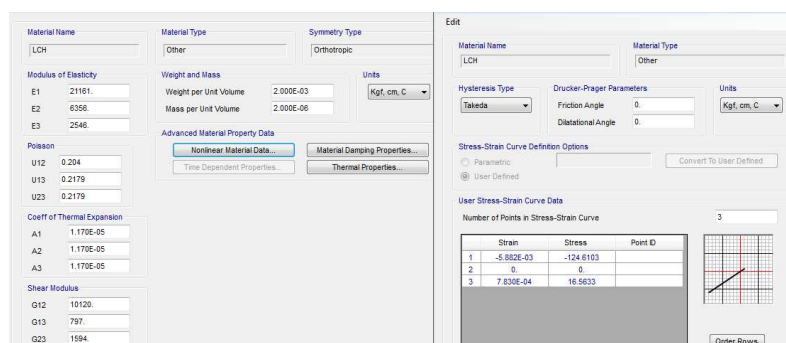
Material Name
LCH

Material Type
Other

Symmetry Type
Orthotropic

Modulus of Elasticity
E1 21161.
E2 6356.
E3 2546.

Weight and Mass
Weight per Unit Volume 2.000E-03
Mass per Unit Volume 2.000E-06

Units
Kgf, cm, C

Advanced Material Property Data
Nonlinear Material Data...
Material Damping Properties...
Time Dependent Properties...
Thermal Properties...

Poisson
U12 0.204
U13 0.2179
U23 0.2179

Coeff of Thermal Expansion
A1 1.170E-05
A2 1.170E-05
A3 1.170E-05

Shear Modulus
G12 10120.
G13 797.
G23 1594.

Edit

Material Name
LCH

Material Type
Other

Hysteresis Type
Takeda

Drucker-Prager Parameters
Friction Angle 0.
Dilatational Angle 0.

Units
Kgf, cm, C

Stress-Strain Curve Definition Options
Parametric
User Defined
Convert To User Defined

User Stress-Strain Curve Data
Number of Points in Stress-Strain Curve 3

| | Strain | Stress | Point ID |
|---|---|---|---|
| 1 | -5.882E-03 | -124.6103 | |
| 2 | 0. | 0. | |
| 3 | 7.830E-04 | 16.5633 | |

Order Rows